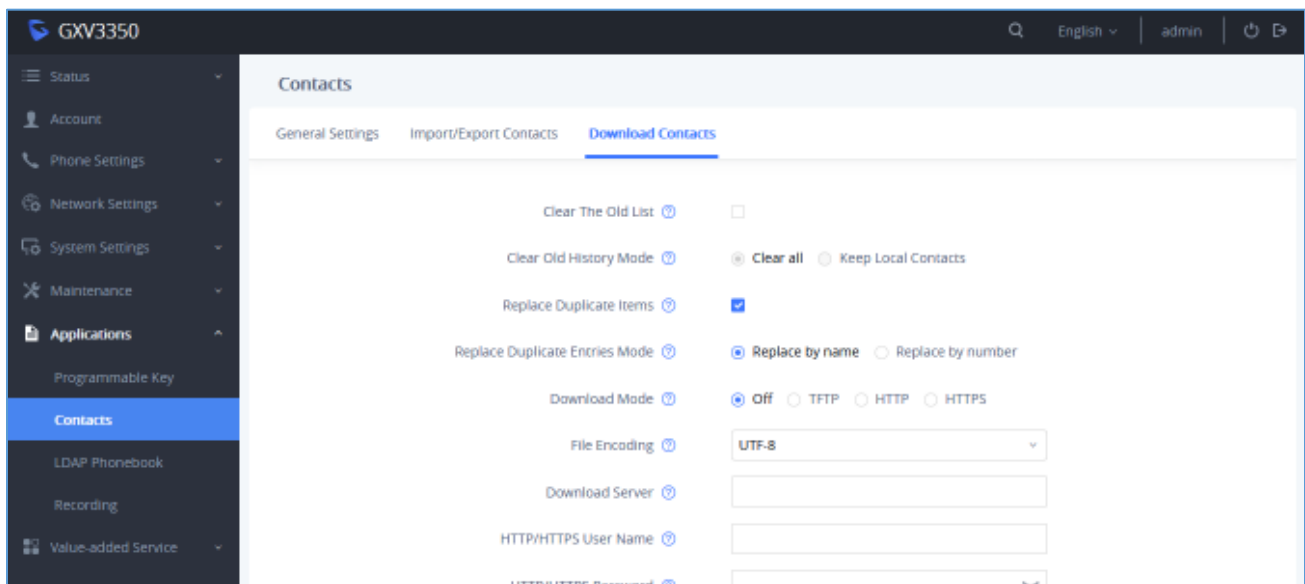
GXV3350

English admin

Status
Account
Phone Settings
Network Settings
System Settings
Maintenance
Applications
Programmable Key
Contacts
LDAP Phonebook
Recording
Value-added Service

Contacts

General Settings Import/Export Contacts Download Contacts

Clear The Old List

Clear Old History Mode Clear all Keep Local Contacts

Replace Duplicate Items

Replace Duplicate Entries Mode Replace by name Replace by number

Download Mode Off TFTP HTTP HTTPS

File Encoding UTF-8

Download Server

HTTP/HTTPS User Name

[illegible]